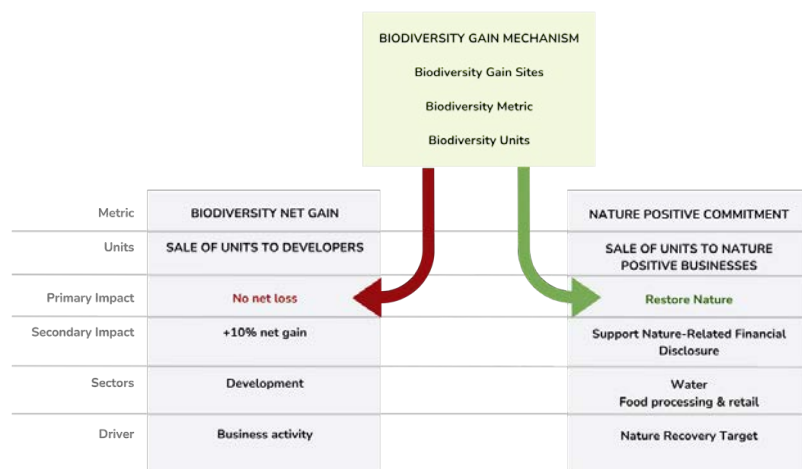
BIODIVERSITY GAIN MECHANISM
Biodiversity Gain Sites
Biodiversity Metric
Biodiversity Units

| | | |
|---|---|---|
| Metric | BIODIVERSITY NET GAIN | NATURE POSITIVE COMMITMENT |
| Units | SALE OF UNITS TO DEVELOPERS | SALE OF UNITS TO NATURE POSITIVE BUSINESSES |
| Primary Impact | No net loss | Restore Nature |
| Secondary Impact | +10% net gain | Support Nature-Related Financial Disclosure |
| Sectors | Development | Water Food processing & retail |
| Driver | Business activity | Nature Recovery Target |